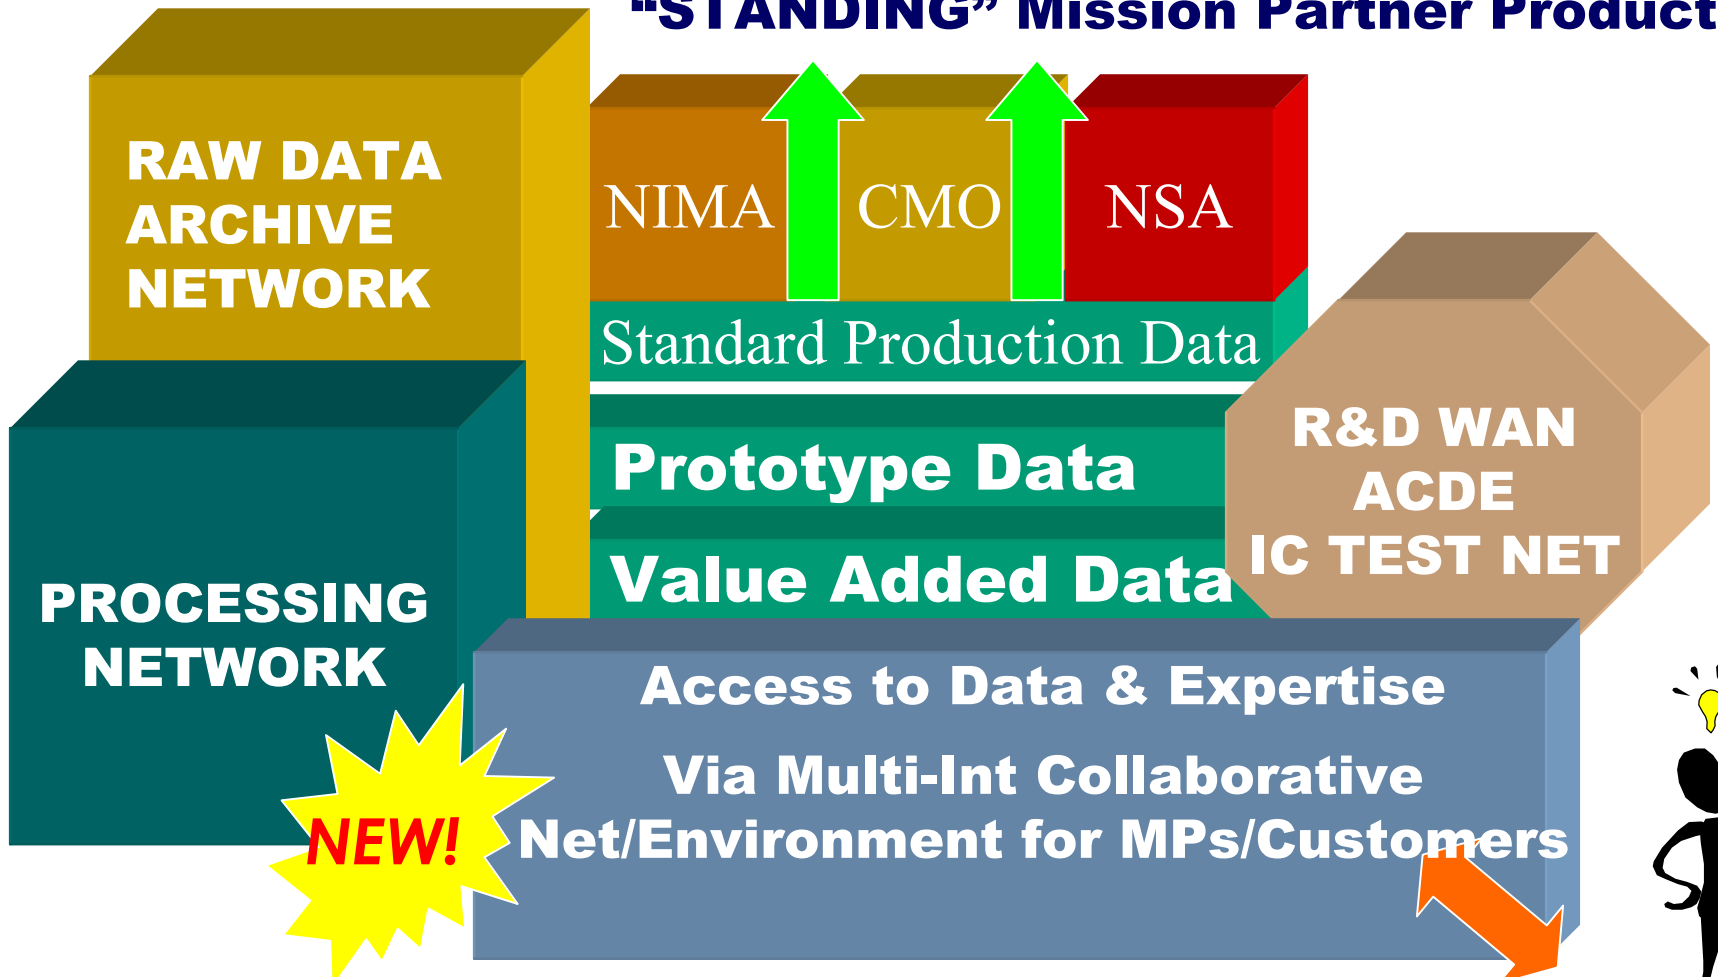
"STANDING" Mission Partner Product

RAW DATA ARCHIVE NETWORK

NIMA

CMO

NSA

Standard Production Data

Prototype Data

Value Added Data

R&D WAN
ACDE
IC TEST NET

PROCESSING NETWORK

Access to Data & Expertise

Via Multi-Int Collaborative Net/Environment for MPs/Customers

NEW!